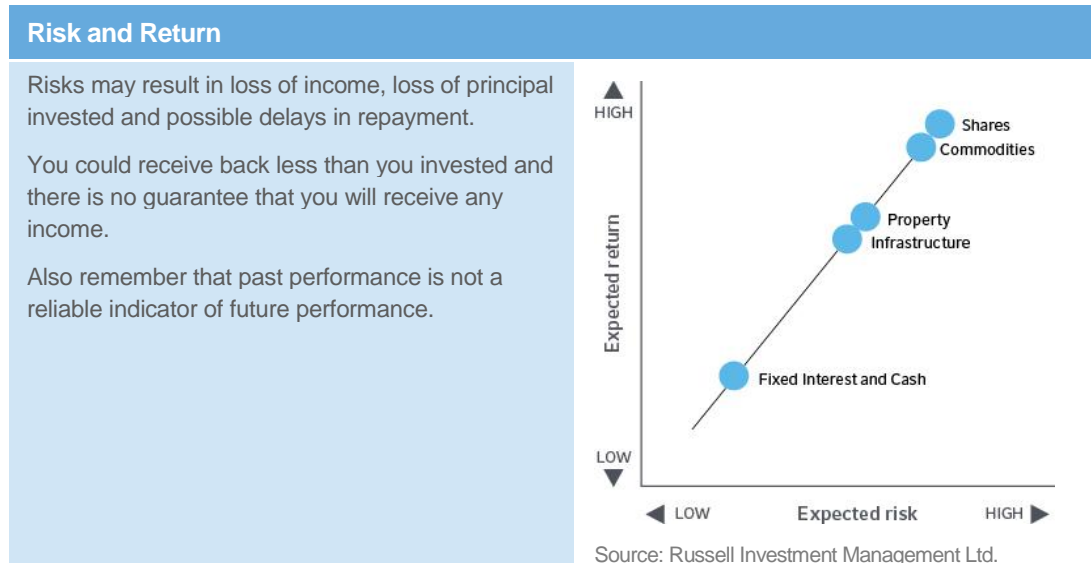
Risk and Return

Risks may result in loss of income, loss of principal invested and possible delays in repayment.

You could receive back less than you invested and there is no guarantee that you will receive any income.

Also remember that past performance is not a reliable indicator of future performance.

HIGH
Expected return
LOW
Shares
Commodities
Property
Infrastructure
Fixed Interest and Cash
LOW
Expected risk
HIGH

Source: Russell Investment Management Ltd.